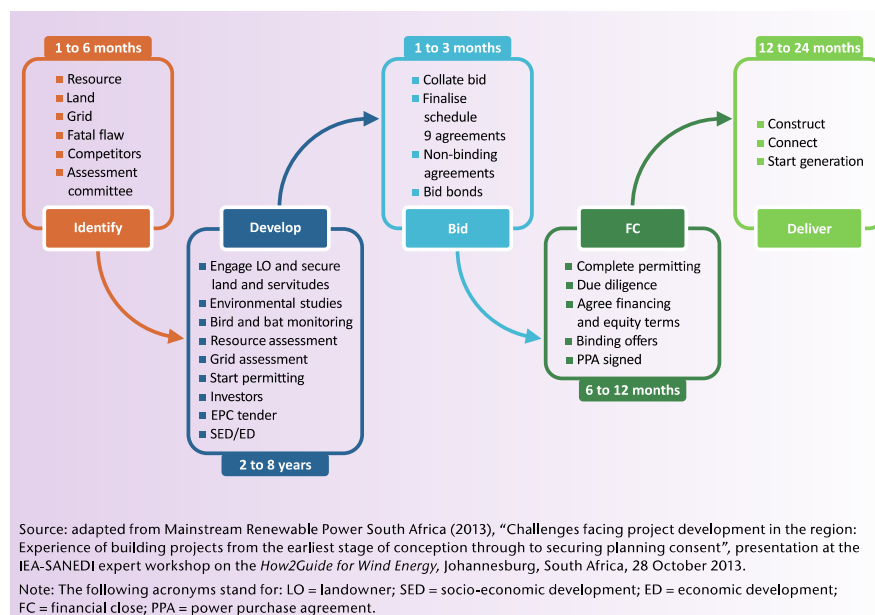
1 to 6 months

Resource
Land
Grid
Fatal flaw
Competitors
Assessment committee

Identify

Develop

Engage LO and secure land and servitudes
Environmental studies
Bird and bat monitoring
Resource assessment
Grid assessment
Start permitting
Investors
EPC tender
SED/ED

2 to 8 years

1 to 3 months

Collate bid
Finalise schedule 9 agreements
Non-binding agreements
Bid bonds

Bid

FC

Complete permitting
Due diligence
Agree financing and equity terms
Binding offers
PPA signed

6 to 12 months

12 to 24 months

Construct
Connect
Start generation

Deliver

Source: adapted from Mainstream Renewable Power South Africa (2013), “Challenges facing project development in the region: Experience of building projects from the earliest stage of conception through to securing planning consent”, presentation at the IEA-SANEDI expert workshop on the How2Guide for Wind Energy, Johannesburg, South Africa, 28 October 2013.

Note: The following acronyms stand for: LO = landowner; SED = socio-economic development; ED = economic development; FC = financial close; PPA = power purchase agreement.